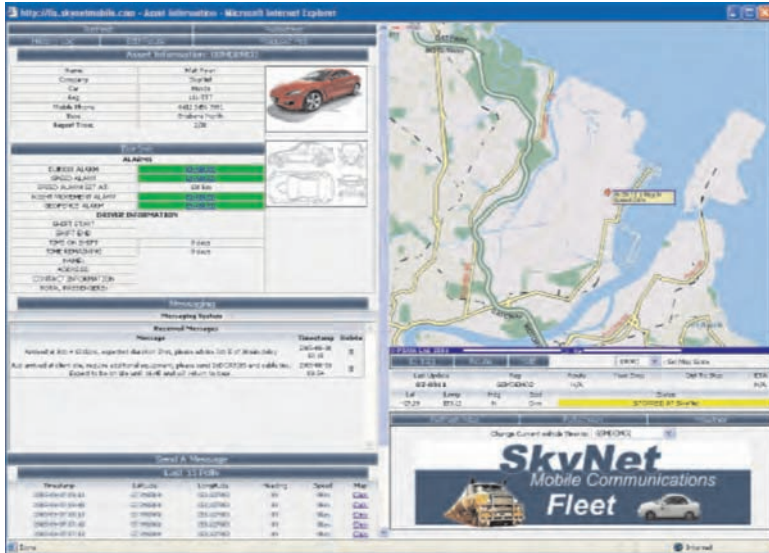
http://fis.skynetmobile.com - Asset Information - Microsoft Internet Explorer

Asset Information (SDMEDM01)

| Name | Matt Ryan |
|---|---|
| Company | SkyNet |
| Car | Mazda |
| Reg | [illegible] |
| Mobile Phone | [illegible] |
| Base | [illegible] |
| Report Freq. | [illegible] |

ALARMS

| DURESS ALARM | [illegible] |
|---|---|
| SPEED ALARM | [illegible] |
| SPEED ALARM SET AT | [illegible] |
| ILLEGAL MOVEMENT ALARM | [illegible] |
| GEOFENCE ALARM | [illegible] |

DRIVER INFORMATION

| SHIFT START | |
|---|---|
| SHIFT END | |
| TIME ON SHIFT | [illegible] |
| TIME REMAINING | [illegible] |
| NAME | |
| ADDRESS | |
| CONTACT INFORMATION | |
| TOTAL PASSENGERS | |

Messages

Messaging System

Received Messages

| Message | Timestamp | Delete |
|---|---|---|
| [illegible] | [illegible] | |
| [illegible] | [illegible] | |

Send A Message

Last 10 Polls

| Timestamp | Latitude | Longitude | Heading | Speed | Map |
|---|---|---|---|---|---|
| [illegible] | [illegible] | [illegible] | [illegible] | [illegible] | Disp |
| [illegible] | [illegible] | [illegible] | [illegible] | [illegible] | Disp |
| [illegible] | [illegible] | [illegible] | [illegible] | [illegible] | Disp |
| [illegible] | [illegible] | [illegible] | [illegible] | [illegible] | Disp |
| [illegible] | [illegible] | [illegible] | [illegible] | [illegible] | Disp |

Last Update | Reg | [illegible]
SDMEDM01 | N/A
STOPPED AT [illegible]

Change Current vehicle View to: SDMEDM01

SkyNet
Mobile Communications
Fleet

Done
Internet